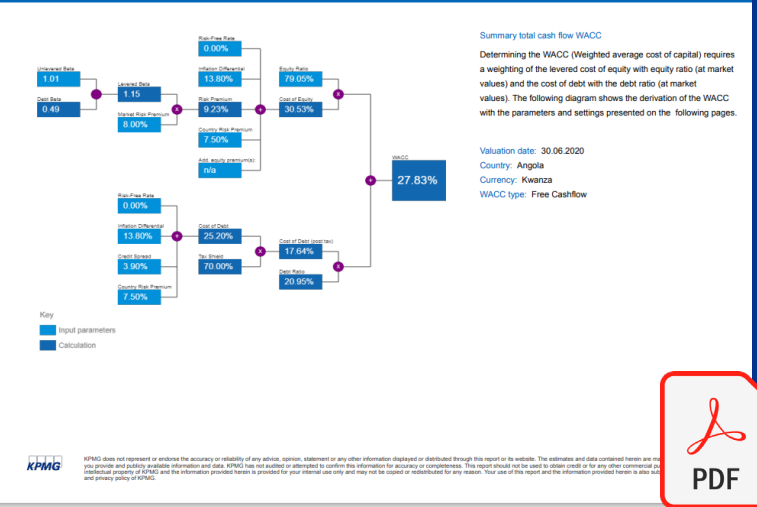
Risk-Free Rate
0.00%

Inflation Differential
13.80%

Unlevered Beta
1.01

Levered Beta
1.15

Debt Beta
0.49

Market Risk Premium
8.00%

Risk Premium
9.23%

Country Risk Premium
7.50%

Add. equity premium(s)
n/a

Equity Ratio
79.05%

Cost of Equity
30.53%

WACC
27.83%

Risk-Free Rate
0.00%

Inflation Differential
13.80%

Credit Spread
3.90%

Country Risk Premium
7.50%

Cost of Debt
25.20%

Tax Shield
70.00%

Cost of Debt (post tax)
17.64%

Debt Ratio
20.95%

Key
Input parameters
Calculation

Summary total cash flow WACC

Determining the WACC (Weighted average cost of capital) requires a weighting of the levered cost of equity with equity ratio (at market values) and the cost of debt with the debt ratio (at market values). The following diagram shows the derivation of the WACC with the parameters and settings presented on the following pages.

Valuation date: 30.06.2020
Country: Angola
Currency: Kwanza
WACC type: Free Cashflow

KPMG

KPMG does not represent or endorse the accuracy or reliability of any advice, opinion, statement or any other information displayed or distributed through this report or its website. The estimates and data contained herein are ma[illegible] you provide and publicly available information and data. KPMG has not audited or attempted to confirm this information for accuracy or completeness. This report should not be used to obtain credit or for any other commercial pu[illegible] intellectual property of KPMG and the information provided herein is provided for your internal use only and may not be copied or redistributed for any reason. Your use of this report and the information provided herein is also sub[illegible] and privacy policy of KPMG.

PDF